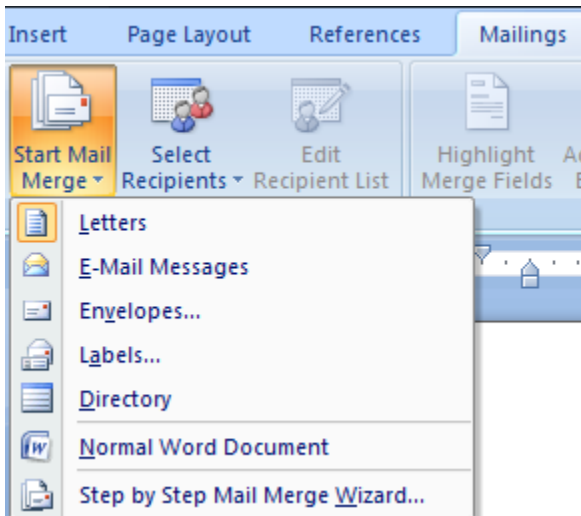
Insert Page Layout References Mailings

Start Mail Merge

Select Recipients

Edit Recipient List

Highlight Merge Fields

Letters

E-Mail Messages

Envelopes...

Labels...

Directory

Normal Word Document

Step by Step Mail Merge Wizard...